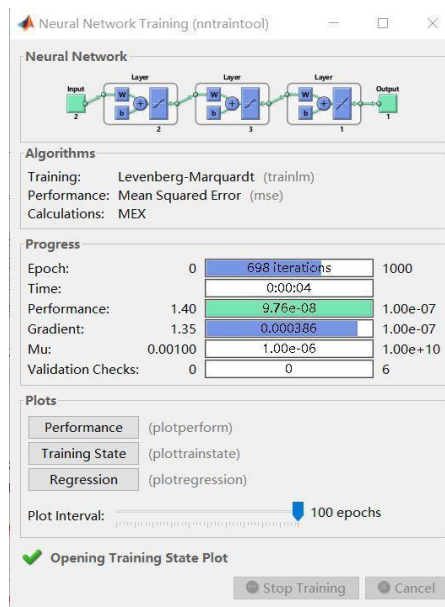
Neural Network Training (nntraintool)

Neural Network

Input
2
Layer
W
b
2
Layer
W
b
3
Layer
W
b
1
Output
1

Algorithms

Training: Levenberg-Marquardt (trainlm)
Performance: Mean Squared Error (mse)
Calculations: MEX

Progress

| | | | |
|---|---|---|---|
| Epoch: | 0 | 698 iterations | 1000 |
| Time: | | 0:00:04 | |
| Performance: | 1.40 | 9.76e-08 | 1.00e-07 |
| Gradient: | 1.35 | 0.000386 | 1.00e-07 |
| Mu: | 0.00100 | 1.00e-06 | 1.00e+10 |
| Validation Checks: | 0 | 0 | 6 |

Plots

Performance (plotperform)
Training State (plottrainstate)
Regression (plotregression)

Plot Interval: 100 epochs

Opening Training State Plot

Stop Training
Cancel